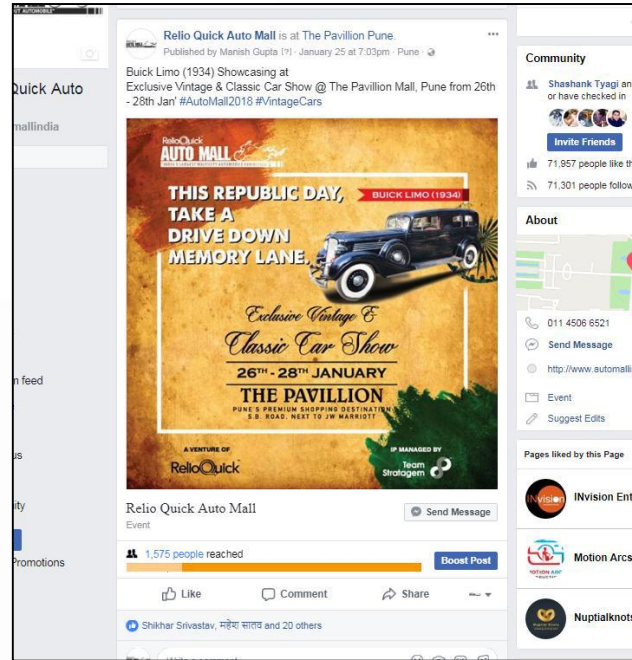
Quick Auto

mallindia

n feed

us

ity

Promotions

Relio Quick Auto Mall is at The Pavillion Pune.
Published by Manish Gupta [?] · January 25 at 7:03pm · Pune ·

Buick Limo (1934) Showcasing at Exclusive Vintage & Classic Car Show @ The Pavillion Mall, Pune from 26th - 28th Jan' #AutoMall2018 #VintageCars

ReliOQuick AUTO MALL

THIS REPUBLIC DAY, TAKE A DRIVE DOWN MEMORY LANE.

BUICK LIMO (1934)

Exclusive Vintage & Classic Car Show

26TH - 28TH JANUARY

THE PAVILLION

PUNE'S PREMIUM SHOPPING DESTINATION S.B. ROAD, NEXT TO JW MARRIOTT

A VENTURE OF ReliOQuick

IP MANAGED BY Team Stratagem

Relio Quick Auto Mall
Event

Send Message

1,575 people reached

Boost Post

Like Comment Share

Shikhar Srivastav, महेश सातव and 20 others

Community

Shashank Tyagi an or have checked in

Invite Friends

71,957 people like th

71,301 people follow

About

011 4506 6521

Send Message

http://www.automalli

Event

Suggest Edits

Pages liked by this Page

INvision Ent

Motion Arcs

Nuptialknots